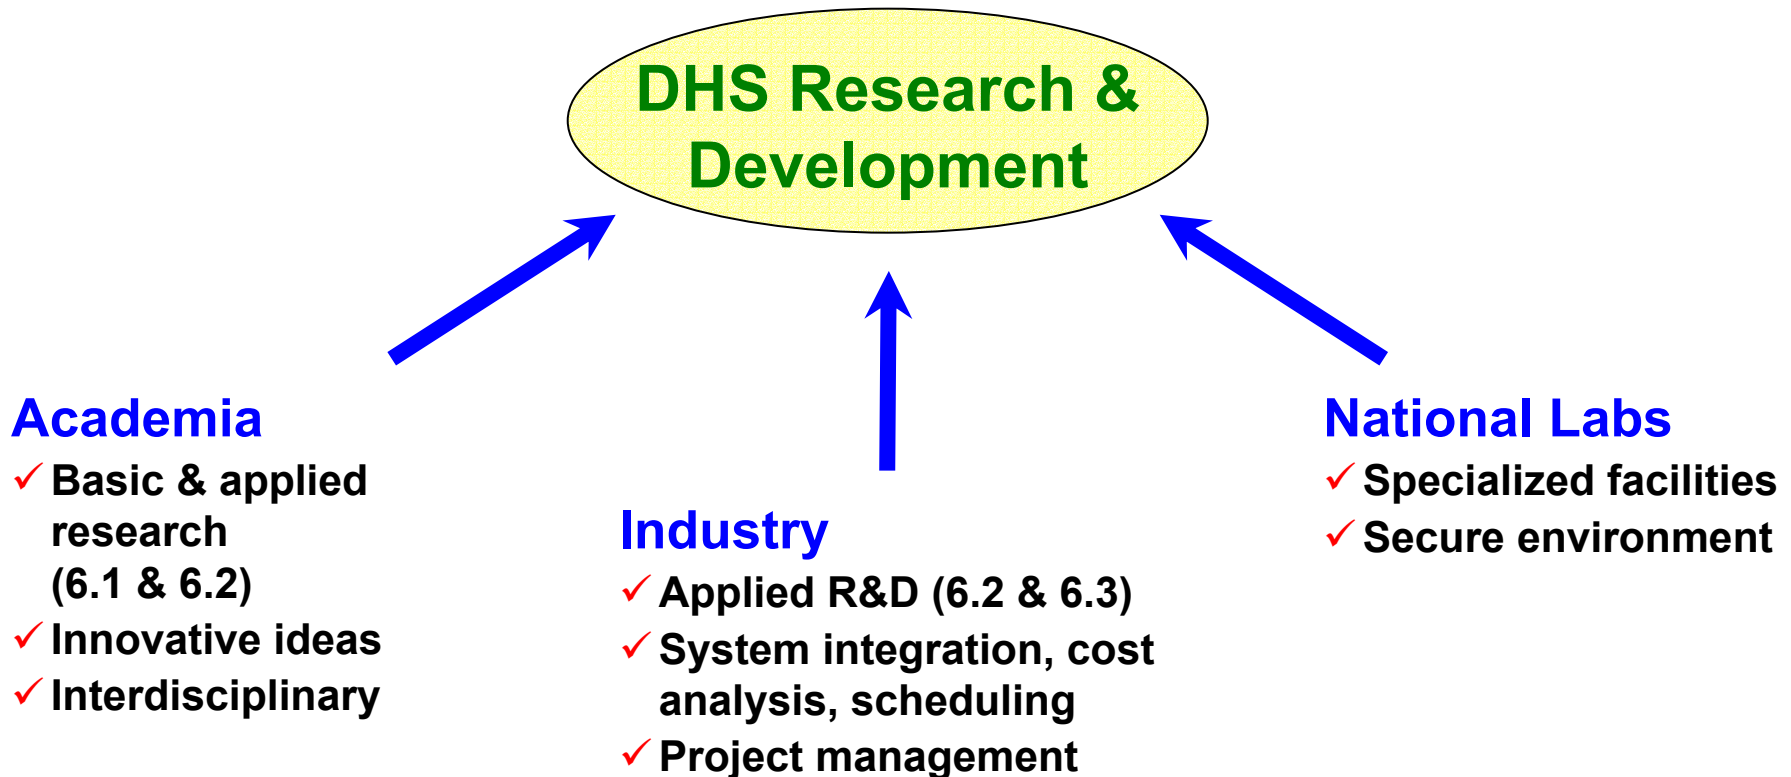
DHS Research & Development

Academia
✓ Basic & applied research (6.1 & 6.2)
✓ Innovative ideas
✓ Interdisciplinary

Industry
✓ Applied R&D (6.2 & 6.3)
✓ System integration, cost analysis, scheduling
✓ Project management

National Labs
✓ Specialized facilities
✓ Secure environment